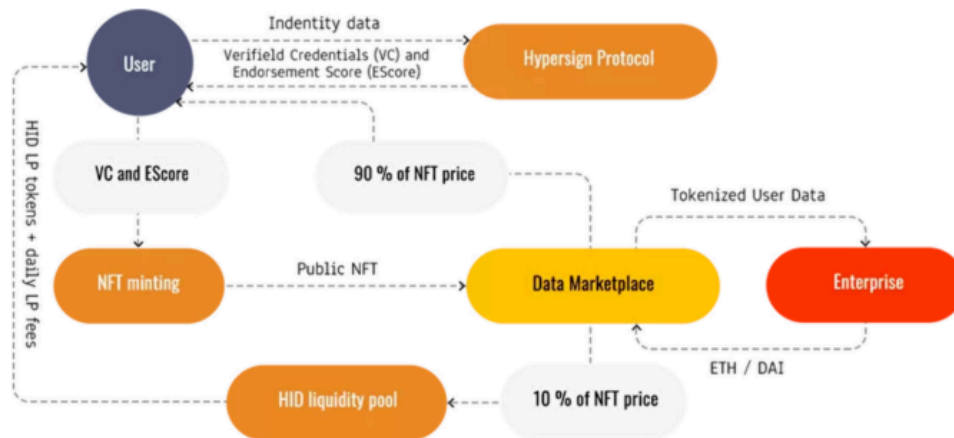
Indentity data

User

Verifield Credentials (VC) and Endorsement Score (EScore)

Hypersign Protocol

HID LP tokens + daily LP fees

VC and EScore

90 % of NFT price

Tokenized User Data

NFT minting

Public NFT

Data Marketplace

Enterprise

ETH / DAI

HID liquidity pool

10 % of NFT price